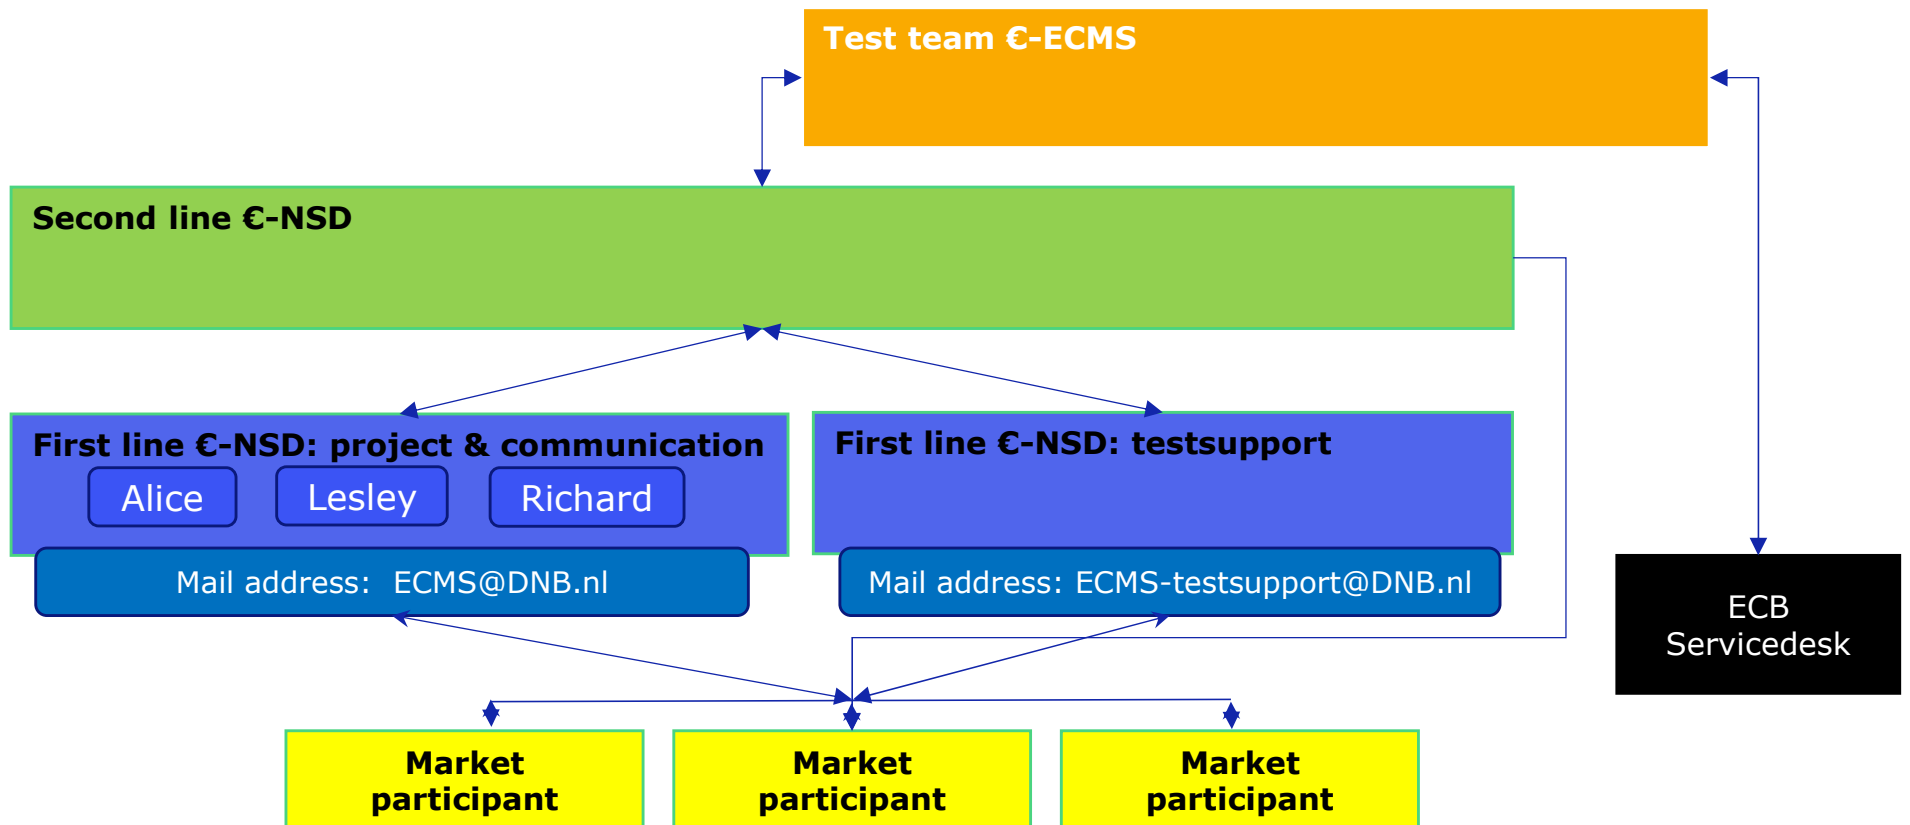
Test team €-ECMS

Second line €-NSD

First line €-NSD: project & communication

Alice

Lesley

Richard

Mail address: ECMS@DNB.nl

First line €-NSD: testsupport

Mail address: ECMS-testsupport@DNB.nl

ECB Servicedesk

Market participant

Market participant

Market participant